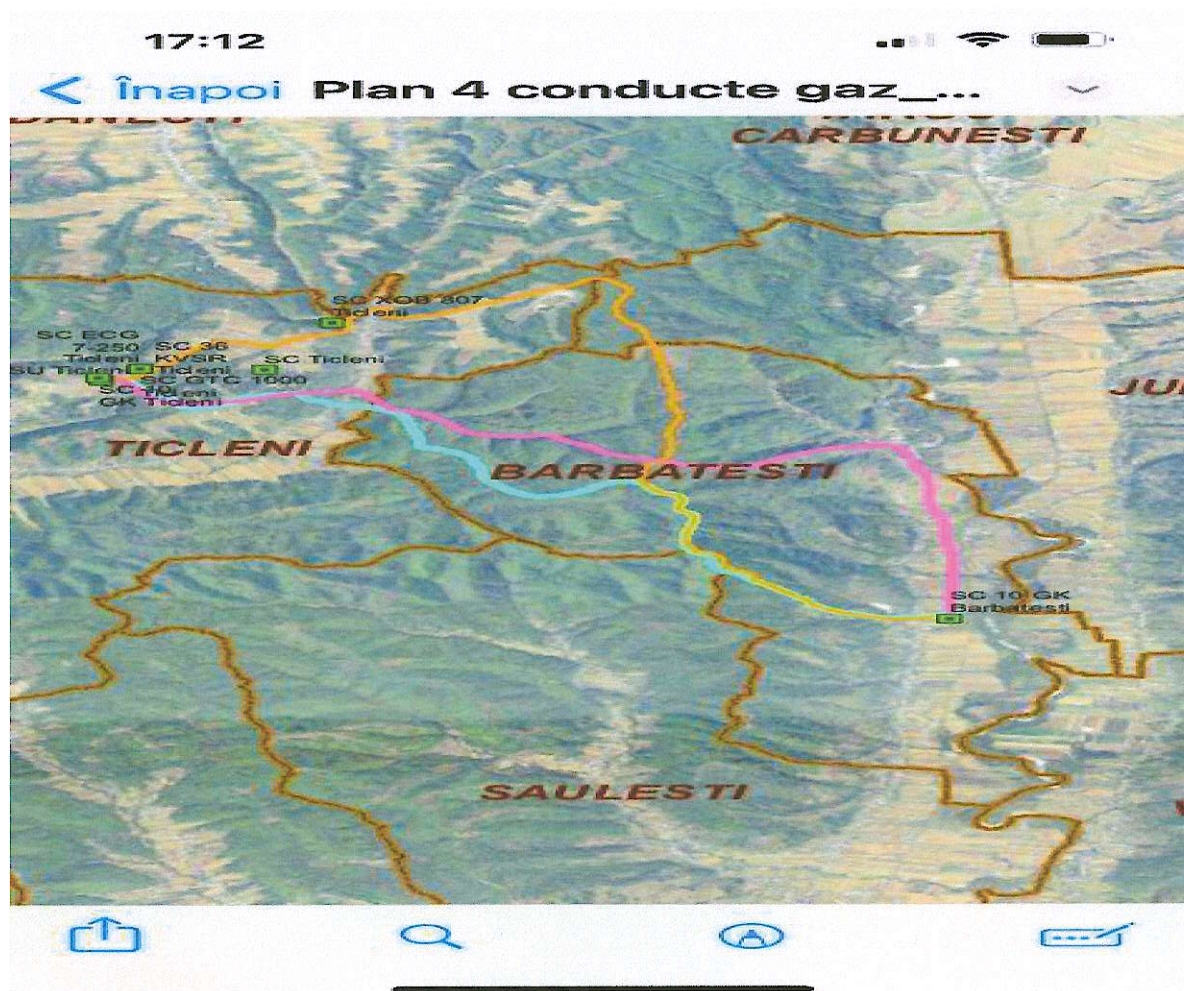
17:12

< Înapoi Plan 4 conducte gaz_...

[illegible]

CARBUNESTI

SC XOB 807 Ticleni

SC ECG 7-250 Ticleni

SC 36 KVSR Ticleni

SC Ticleni

SU Ticleni

SC GTC 1000

SC Ticleni GK Ticleni

TICLENI

BARBATESTI

JU

SC 10 GK Barbatesti

SAULESTI